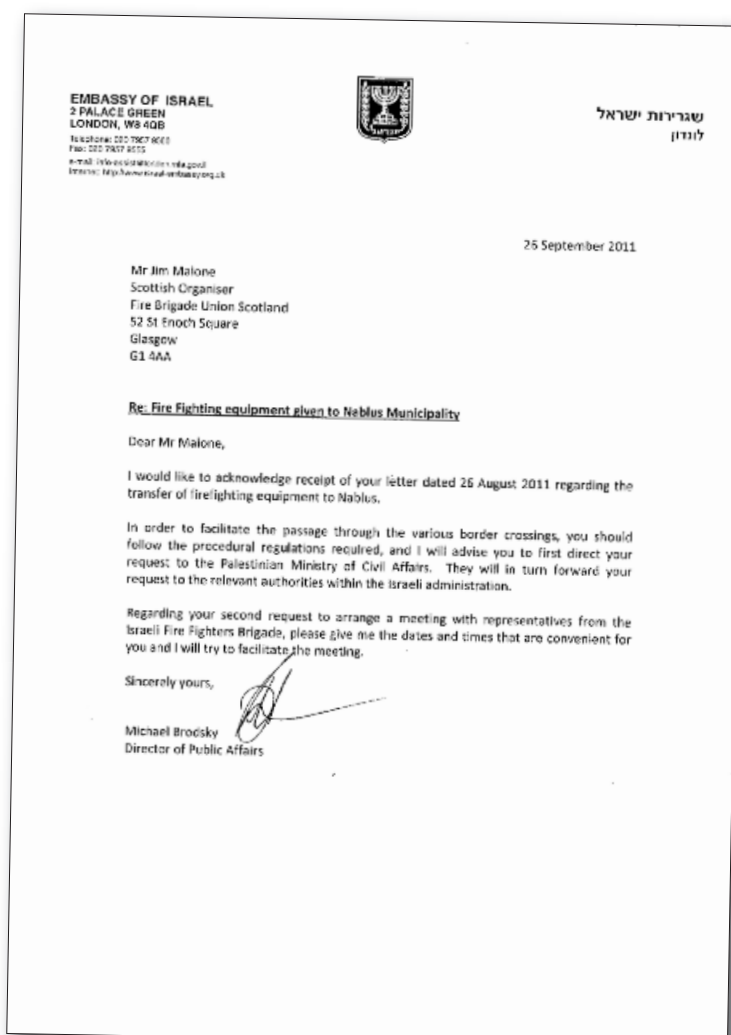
EMBASSY OF ISRAEL
2 PALACE GREEN
LONDON, W8 4QB
Telephone: 020 7957 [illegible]
Fax: 020 7957 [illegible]
e-mail: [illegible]
Internet: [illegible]

שגרירות ישראל
לונדון

25 September 2011

Mr Jim Malone
Scottish Organiser
Fire Brigade Union Scotland
52 St Enoch Square
Glasgow
G1 4AA

Re: Fire Fighting equipment given to Nablus Municipality

Dear Mr Malone,

I would like to acknowledge receipt of your letter dated 26 August 2011 regarding the transfer of firefighting equipment to Nablus.

In order to facilitate the passage through the various border crossings, you should follow the procedural regulations required, and I will advise you to first direct your request to the Palestinian Ministry of Civil Affairs. They will in turn forward your request to the relevant authorities within the Israeli administration.

Regarding your second request to arrange a meeting with representatives from the Israeli Fire Fighters Brigade, please give me the dates and times that are convenient for you and I will try to facilitate the meeting.

Sincerely yours,

Michael Brodsky
Director of Public Affairs